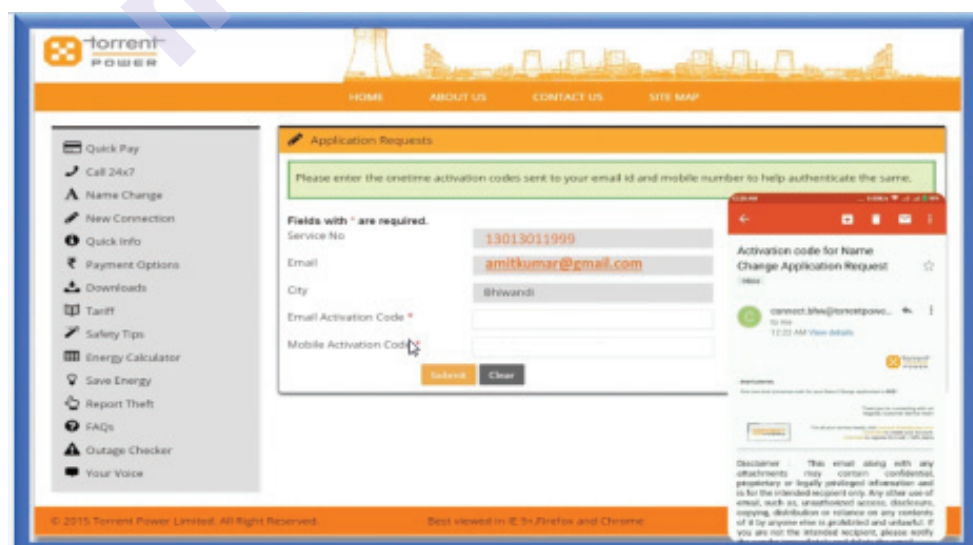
torrent POWER

HOME ABOUT US CONTACT US SITE MAP

Quick Pay
Call 24x7
Name Change
New Connection
Quick Info
Payment Options
Downloads
Tariff
Safety Tips
Energy Calculator
Save Energy
Report Theft
FAQs
Outage Checker
Your Voice

Application Requests

Please enter the onetime activation codes sent to your email id and mobile number to help authenticate the same.

Fields with * are required.

Service No 13013011999
Email amitkumar@gmail.com
City Bhiwandi
Email Activation Code *
Mobile Activation Code *

Submit Clear

Activation code for Name Change Application Request
Inbox

connect.bhw@torrentpow...
to me
12:22 AM View details

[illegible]

Disclaimer : This email along with any attachments may contain confidential, proprietary or legally privileged information and is for the intended recipient only. Any other use of email, such as, unauthorised access, disclosure, copying, distribution or reliance on any contents of it by anyone else is prohibited and unlawful. If you are not the intended recipient, please notify

© 2015 Torrent Power Limited. All Right Reserved. Best viewed in IE 9+,Firefox and Chrome